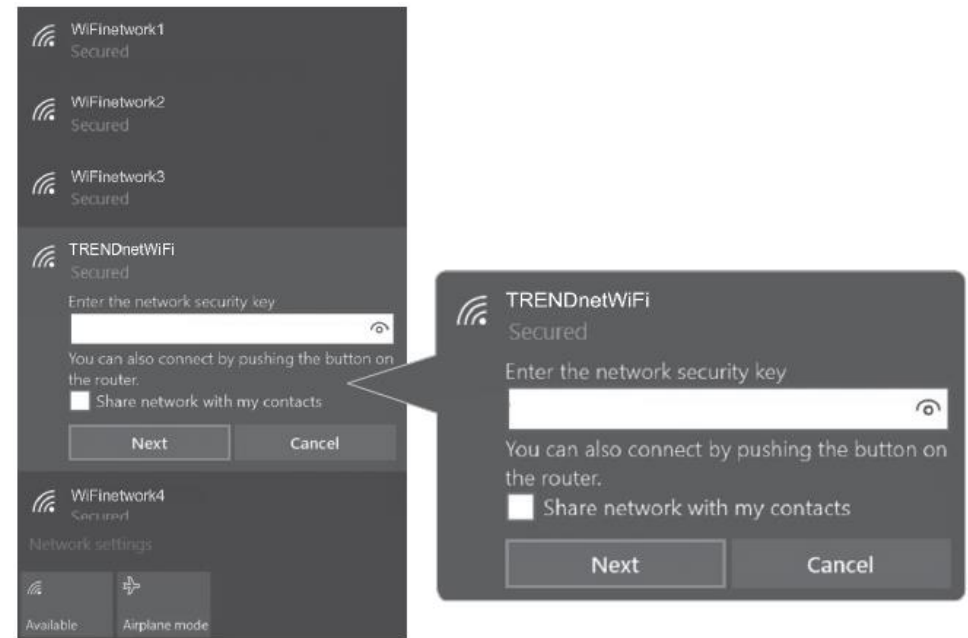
WiFinetwork1
Secured

WiFinetwork2
Secured

WiFinetwork3
Secured

TRENDnetWiFi
Secured

Enter the network security key

You can also connect by pushing the button on the router.

Share network with my contacts

Next

Cancel

WiFinetwork4
Secured

Network settings

Available

Airplane mode

TRENDnetWiFi
Secured

Enter the network security key

You can also connect by pushing the button on the router.

Share network with my contacts

Next

Cancel